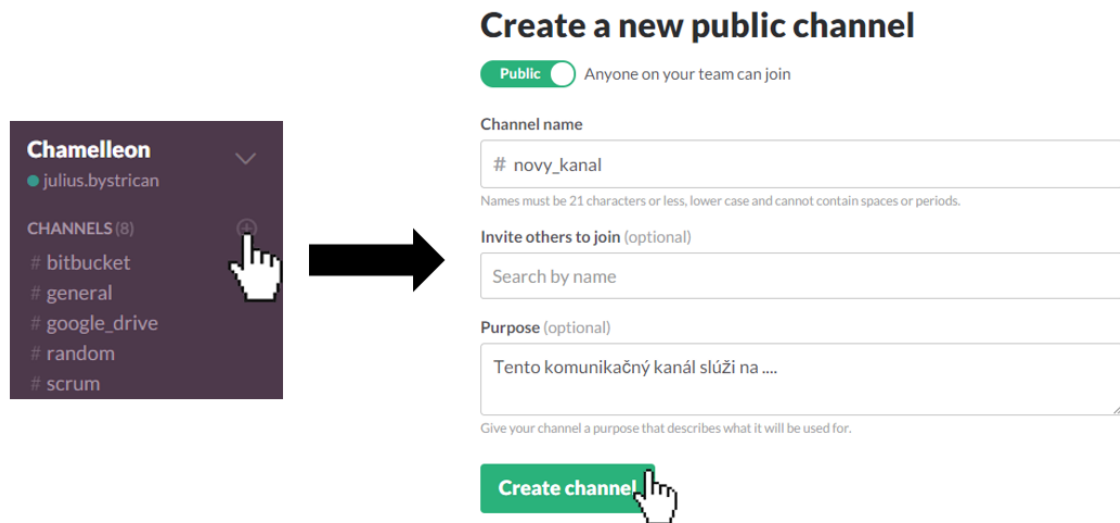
Chamelleon
julius.bystrican

CHANNELS (8)
# bitbucket
# general
# google_drive
# random
# scrum

Create a new public channel

Public Anyone on your team can join

Channel name
# novy_kanal
Names must be 21 characters or less, lower case and cannot contain spaces or periods.

Invite others to join (optional)
Search by name

Purpose (optional)
Tento komunikačný kanál slúži na ....
Give your channel a purpose that describes what it will be used for.

Create channel